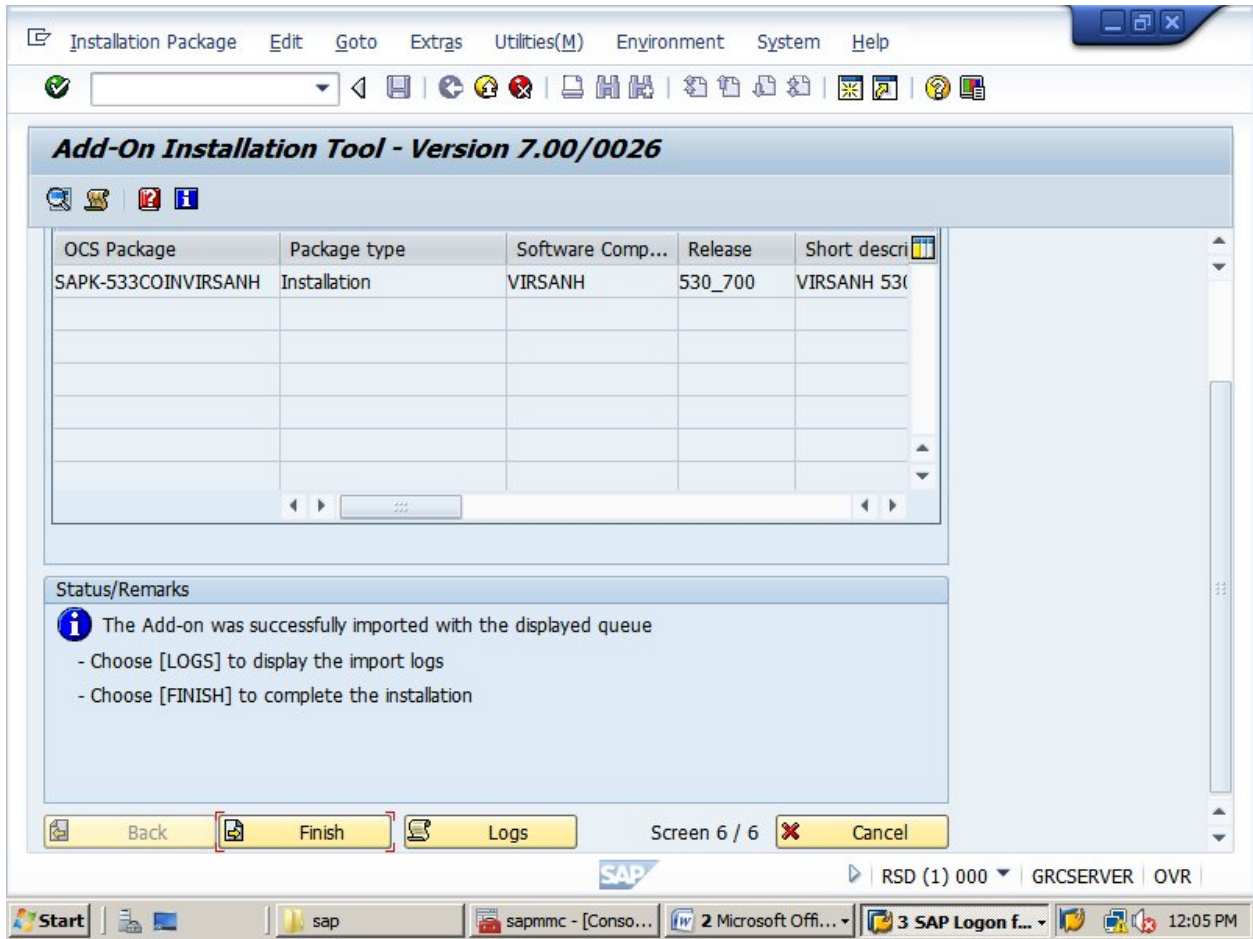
Installation Package Edit Goto Extras Utilities(M) Environment System Help

Add-On Installation Tool - Version 7.00/0026

| OCS Package | Package type | Software Comp... | Release | Short descri |
|---|---|---|---|---|
| SAPK-533COINVIRSANH | Installation | VIRSANH | 530_700 | VIRSANH 53( |
| | | | | |
| | | | | |
| | | | | |
| | | | | |
| | | | | |
| | | | | |

Status/Remarks

The Add-on was successfully imported with the displayed queue

- Choose [LOGS] to display the import logs

- Choose [FINISH] to complete the installation

Back Finish Logs Screen 6 / 6 Cancel

SAP

RSD (1) 000 GRCSERVER OVR

Start sap sapmmc - [Conso... 2 Microsoft Offi... 3 SAP Logon f... 12:05 PM